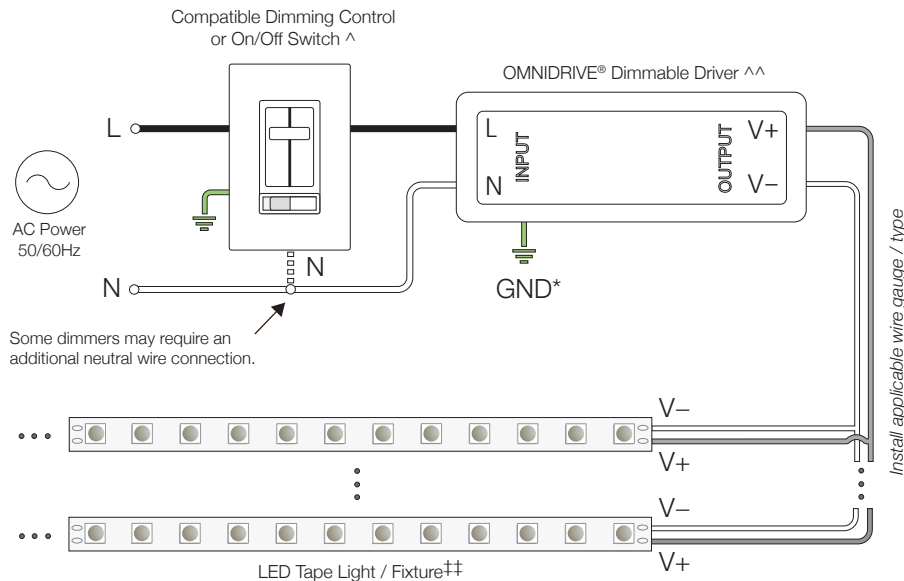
Compatible Dimming Control or On/Off Switch ^

OMNIDRIVE® Dimmable Driver ^^

L

N

INPUT

OUTPUT

V+

V−

AC Power 50/60Hz

N

N

GND*

Some dimmers may require an additional neutral wire connection.

Install applicable wire gauge / type

V−

V+

V−

V+

LED Tape Light / Fixture‡‡